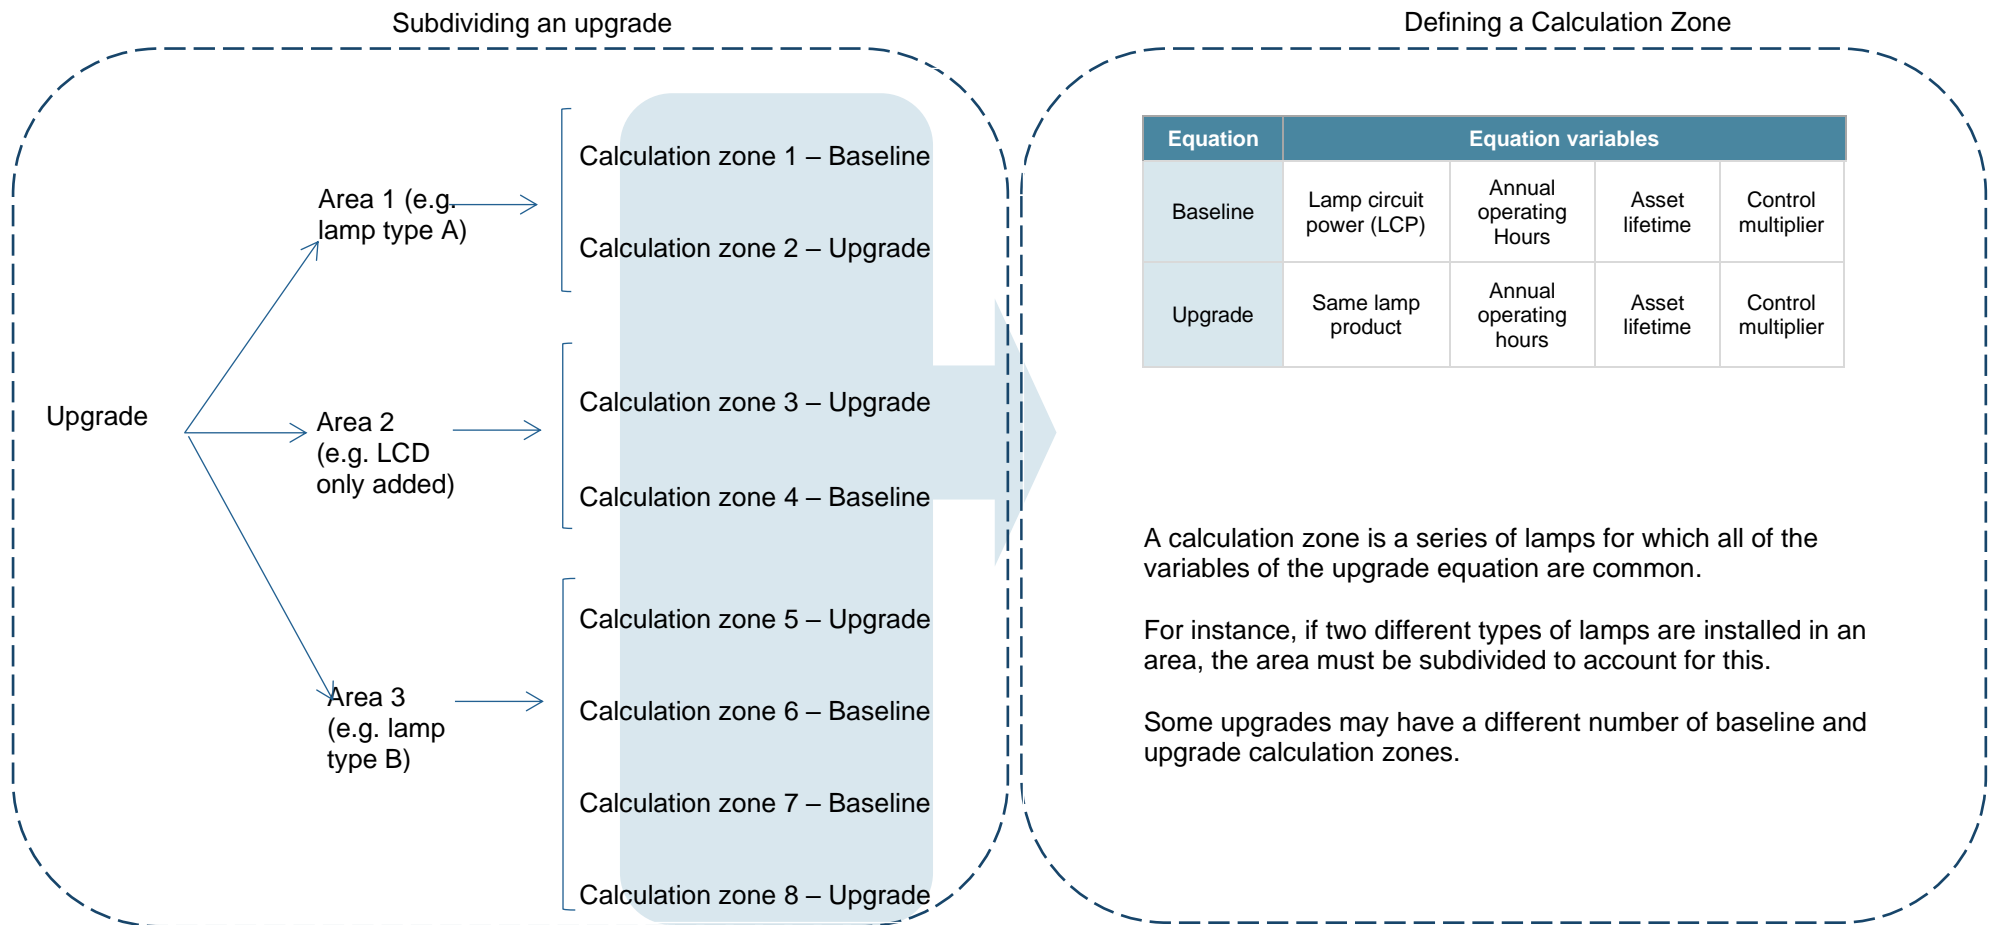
Subdividing an upgrade

Upgrade

Area 1 (e.g. lamp type A)

Area 2 (e.g. LCD only added)

Area 3 (e.g. lamp type B)

Calculation zone 1 – Baseline

Calculation zone 2 – Upgrade

Calculation zone 3 – Upgrade

Calculation zone 4 – Baseline

Calculation zone 5 – Upgrade

Calculation zone 6 – Baseline

Calculation zone 7 – Baseline

Calculation zone 8 – Upgrade

Defining a Calculation Zone

| Equation | Equation variables | | | |
|---|---|---|---|---|
| Baseline | Lamp circuit power (LCP) | Annual operating Hours | Asset lifetime | Control multiplier |
| Upgrade | Same lamp product | Annual operating hours | Asset lifetime | Control multiplier |

A calculation zone is a series of lamps for which all of the variables of the upgrade equation are common.

For instance, if two different types of lamps are installed in an area, the area must be subdivided to account for this.

Some upgrades may have a different number of baseline and upgrade calculation zones.